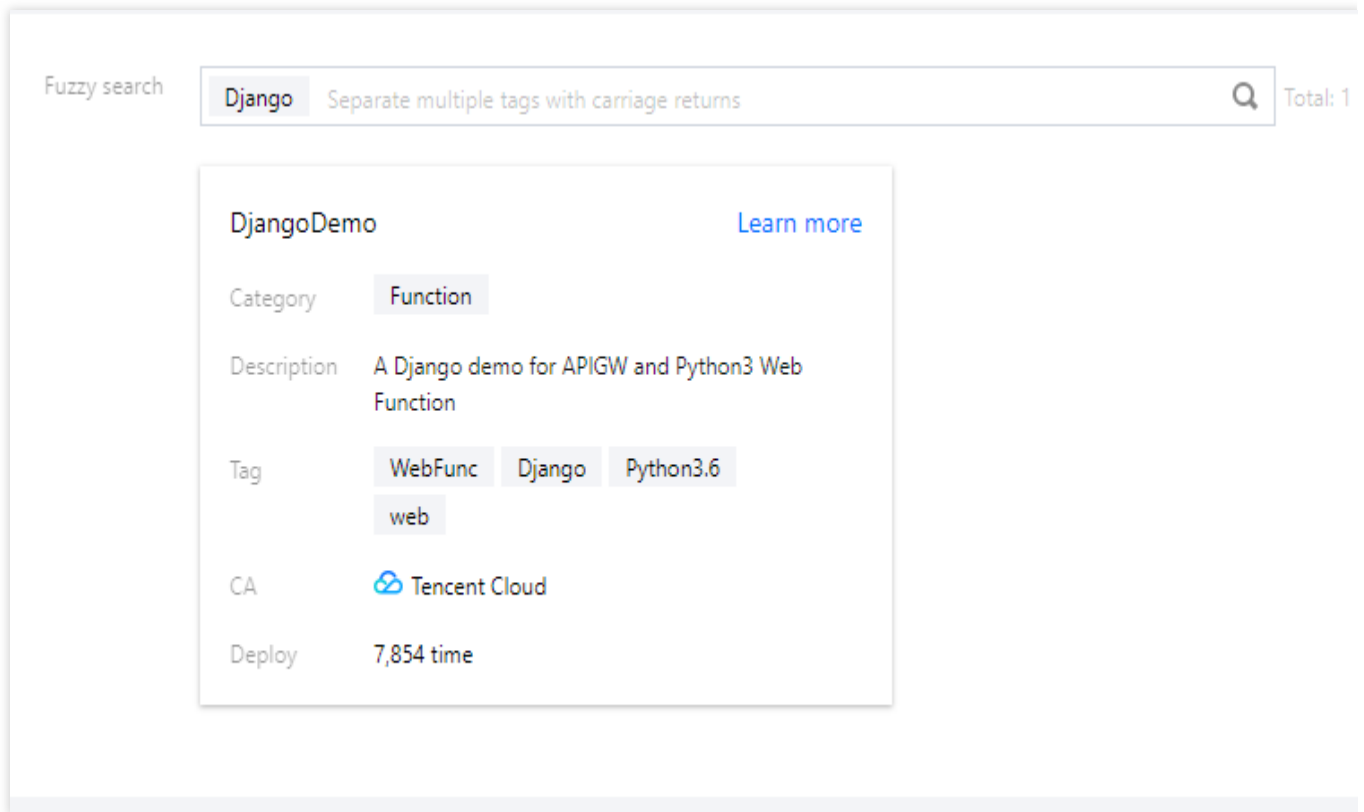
Fuzzy search

Django Separate multiple tags with carriage returns

Total: 1

DjangoDemo

Learn more

Category Function

Description A Django demo for APIGW and Python3 Web Function

Tag WebFunc Django Python3.6 web

CA Tencent Cloud

Deploy 7,854 time